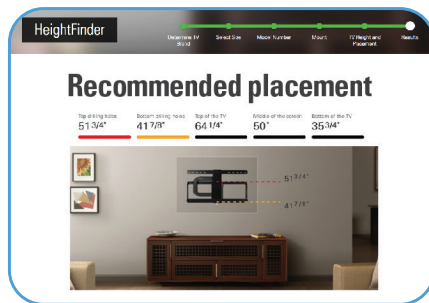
HeightFinder

Determine TV Stand
Select Size
Model Number
Mount
TV Height and Placement
Results

Recommended placement

Top drilling holes
51 3/4"

Bottom drilling holes
41 7/8"

Top of the TV
64 1/4"

Middle of the screen
50"

Bottom of the TV
35 3/4"

51 3/4"

41 7/8"